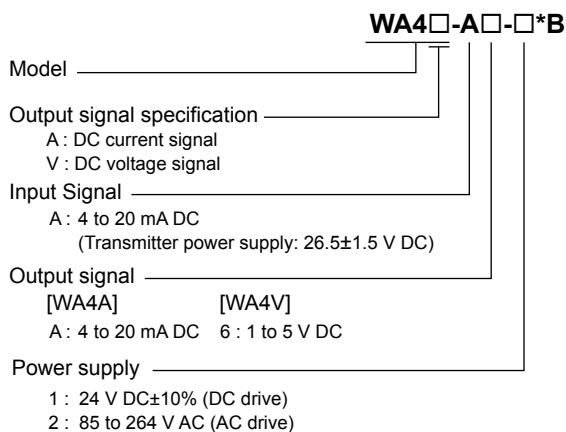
WA4□-A□-□*B

Model

Output signal specification
A : DC current signal
V : DC voltage signal

Input Signal
A : 4 to 20 mA DC
(Transmitter power supply: 26.5±1.5 V DC)

Output signal
[WA4A] [WA4V]
A : 4 to 20 mA DC 6 : 1 to 5 V DC

Power supply
1 : 24 V DC±10% (DC drive)
2 : 85 to 264 V AC (AC drive)